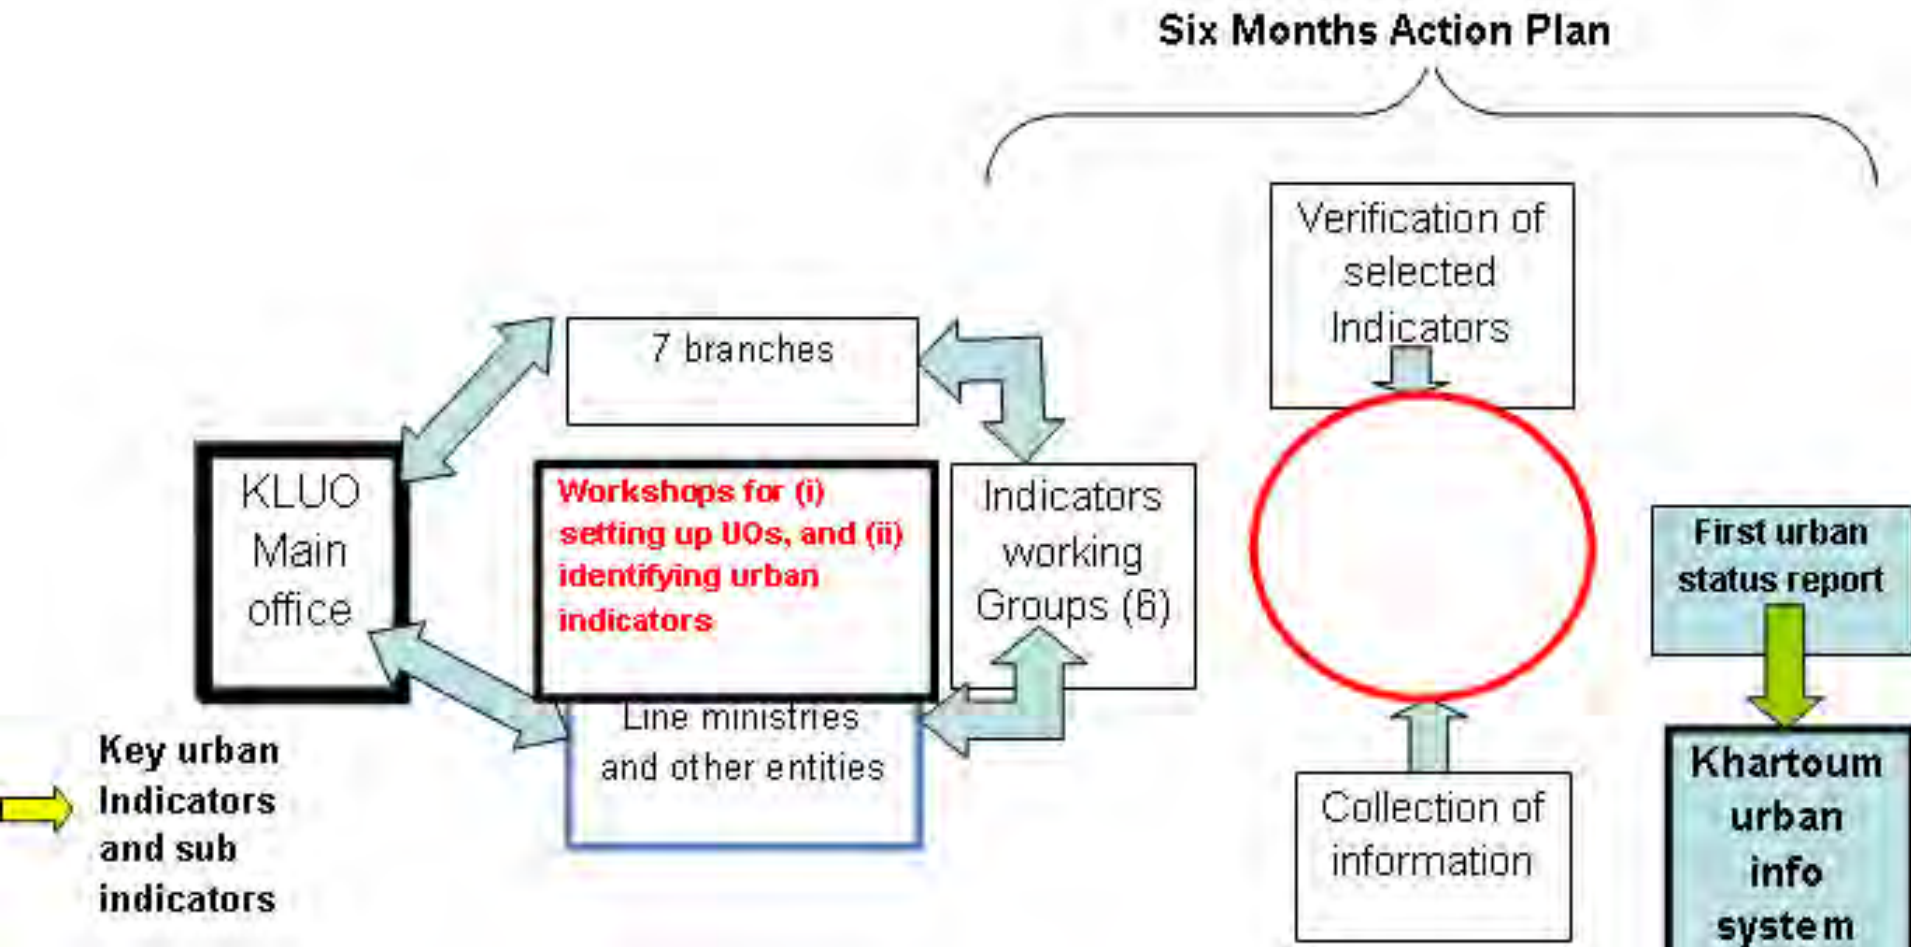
Six Months Action Plan

7 branches

KLUO Main office

Workshops for (i) setting up UOs, and (ii) identifying urban indicators

Indicators working Groups (6)

Line ministries and other entities

Verification of selected Indicators

Collection of information

First urban status report

Khartoum urban info system

Key urban Indicators and sub indicators